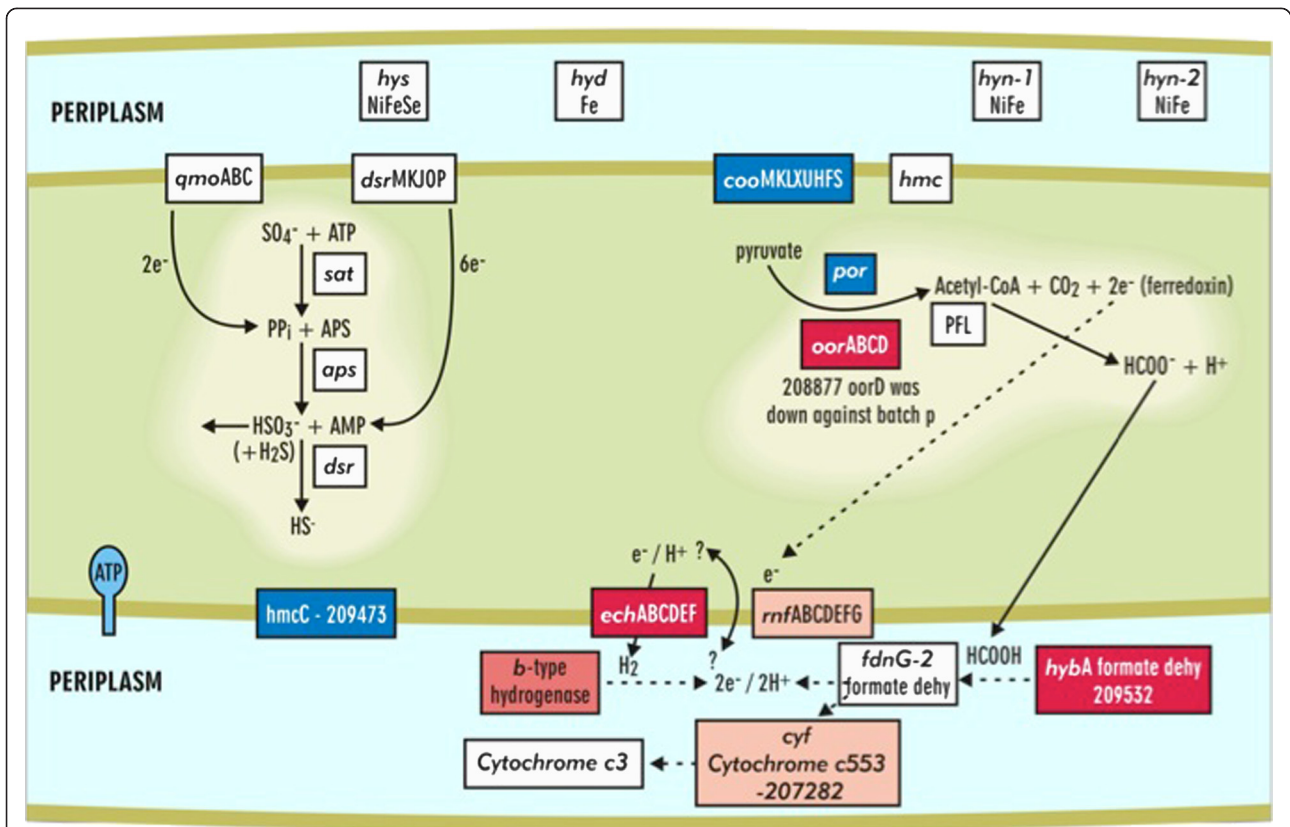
PERIPLASM

hys NiFeSe

hyd Fe

hyn-1 NiFe

hyn-2 NiFe

qmoABC

dsrMKJOP

cooMKLXUHFS

hmc

$SO_4^-$ + ATP

2e-

6e-

sat

$PP_i$ + APS

aps

$HSO_3^-$ + AMP
(+$H_2S$)

dsr

HS-

pyruvate

por

Acetyl-CoA + $CO_2$ + 2e- (ferredoxin)

PFL

oorABCD

208877 oorD was down against batch p

$HCOO^-$ + H+

e- / H+ ?

e-

ATP

hmcC - 209473

echABCDEF

rnfABCDEFG

PERIPLASM

$H_2$

?

b-type hydrogenase

2e- / 2H+

fdnG-2 formate dehy

HCOOH

hybA formate dehy 209532

Cytochrome c3

cyf Cytochrome c553 -207282